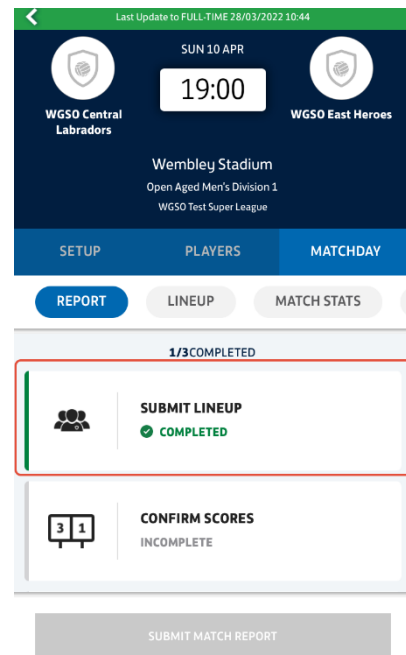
Last Update to FULL-TIME 28/03/2022 10:44

SUN 10 APR

19:00

WGSO Central Labradors

WGSO East Heroes

Wembley Stadium

Open Aged Men's Division 1

WGSO Test Super League

SETUP

PLAYERS

MATCHDAY

REPORT

LINEUP

MATCH STATS

1/3COMPLETED

SUBMIT LINEUP

COMPLETED

3 1

CONFIRM SCORES

INCOMPLETE

SUBMIT MATCH REPORT